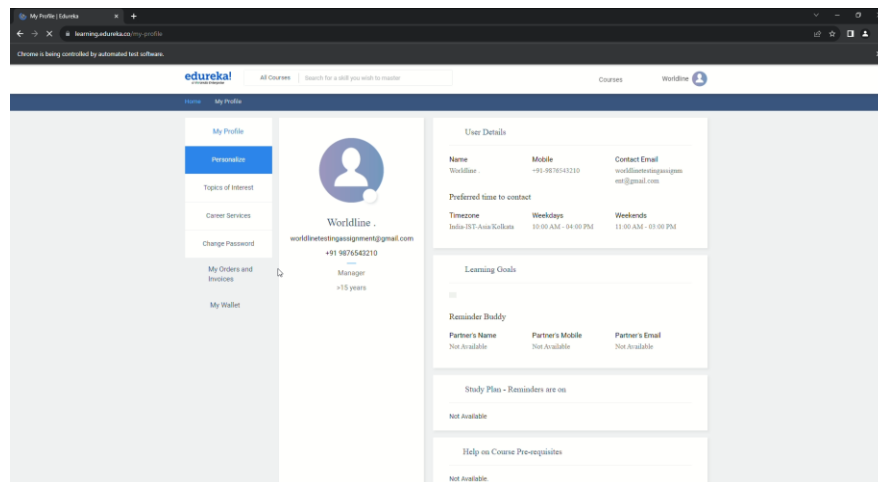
My Profile | Edureka

learning.edureka.co/my-profile

Chrome is being controlled by automated test software.

edureka!

All Courses

Search for a skill you wish to master

Courses

Worldline

Home My Profile

My Profile

Personalize

Topics of Interest

Career Services

Change Password

My Orders and Invoices

My Wallet

Worldline .

worldlinetestingassignment@gmail.com

+91 9876543210

Manager

>15 years

User Details

Name
Worldline .

Mobile
+91-9876543210

Contact Email
worldlinetestingassignment@gmail.com

Preferred time to contact

Timezone
India-IST-Asia/Kolkata

Weekdays
10:00 AM - 04:00 PM

Weekends
11:00 AM - 03:00 PM

Learning Goals

Reminder Buddy

Partner's Name
Not Available

Partner's Mobile
Not Available

Partner's Email
Not Available

Study Plan - Reminders are on

Not Available

Help on Course Pre-requisites

Not Available